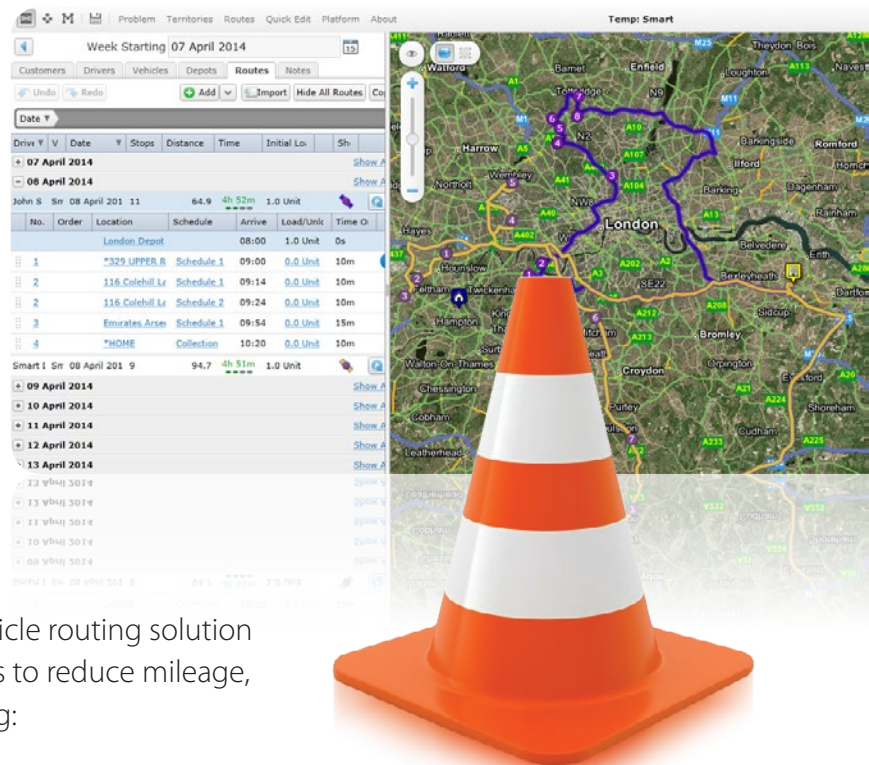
Problem Territories Routes Quick Edit Platform About

Temp: Smart

Week Starting 07 April 2014

Customers Drivers Vehicles Depots Routes Notes

Undo Redo Add Import Hide All Routes Co

Date

| Driv | V | Date | Stops | Distance | Time | Initial Lo | Sh |
|---|---|---|---|---|---|---|---|
| + 07 April 2014 | | | | | | | Show A |
| − 08 April 2014 | | | | | | | Show A |
| John S | Sm | 08 April 201 | 11 | 64.9 | 4h 52m | 1.0 Unit | |

| No. | Order | Location | Schedule | Arrive | Load/Unl | Time O |
|---|---|---|---|---|---|---|
| | | London Depot | | 08:00 | 1.0 Unit | 0s |
| 1 | | *329 UPPER R | Schedule 1 | 09:00 | 0.0 Unit | 10m |
| 2 | | 116 Colehill La | Schedule 1 | 09:14 | 0.0 Unit | 10m |
| 2 | | 116 Colehill La | Schedule 2 | 09:24 | 0.0 Unit | 10m |
| 3 | | Emirates Arse | Schedule 1 | 09:54 | 0.0 Unit | 15m |
| 4 | | *HOME | Collection | 10:20 | 0.0 Unit | 10m |

| Smart I | Sm | 08 April 201 | 9 | 94.7 | 4h 51m | 1.0 Unit | |
|---|---|---|---|---|---|---|---|
| + 09 April 2014 | | | | | | | Show A |
| + 10 April 2014 | | | | | | | Show A |
| + 11 April 2014 | | | | | | | Show A |
| + 12 April 2014 | | | | | | | Show A |
| + 13 April 2014 | | | | | | | Show A |

Barnet Enfield Loughton Theydon Bois Watford Totteridge Harrow Wembley Barkingside Romford Ilford Hornch Northolt Barking Dagenham Rainham Hayes London NW8 Belvedere Erith Hounslow Bexleyheath Feltham Twickenham SE22 Dartford Hampton Sidcup Bromley Mitcham Croydon Orpington Walton-On-Thames Chessington Purley Cobham Cudham Shoreham Leatherhead M25 M11 A10 A107 A104 A13 A406 A40 A41 A5 A1 A202 A205 A212 A208 A21 A224 A225 A233 A3 N9 N2 A20 A4

icle routing solution
s to reduce mileage,
g: